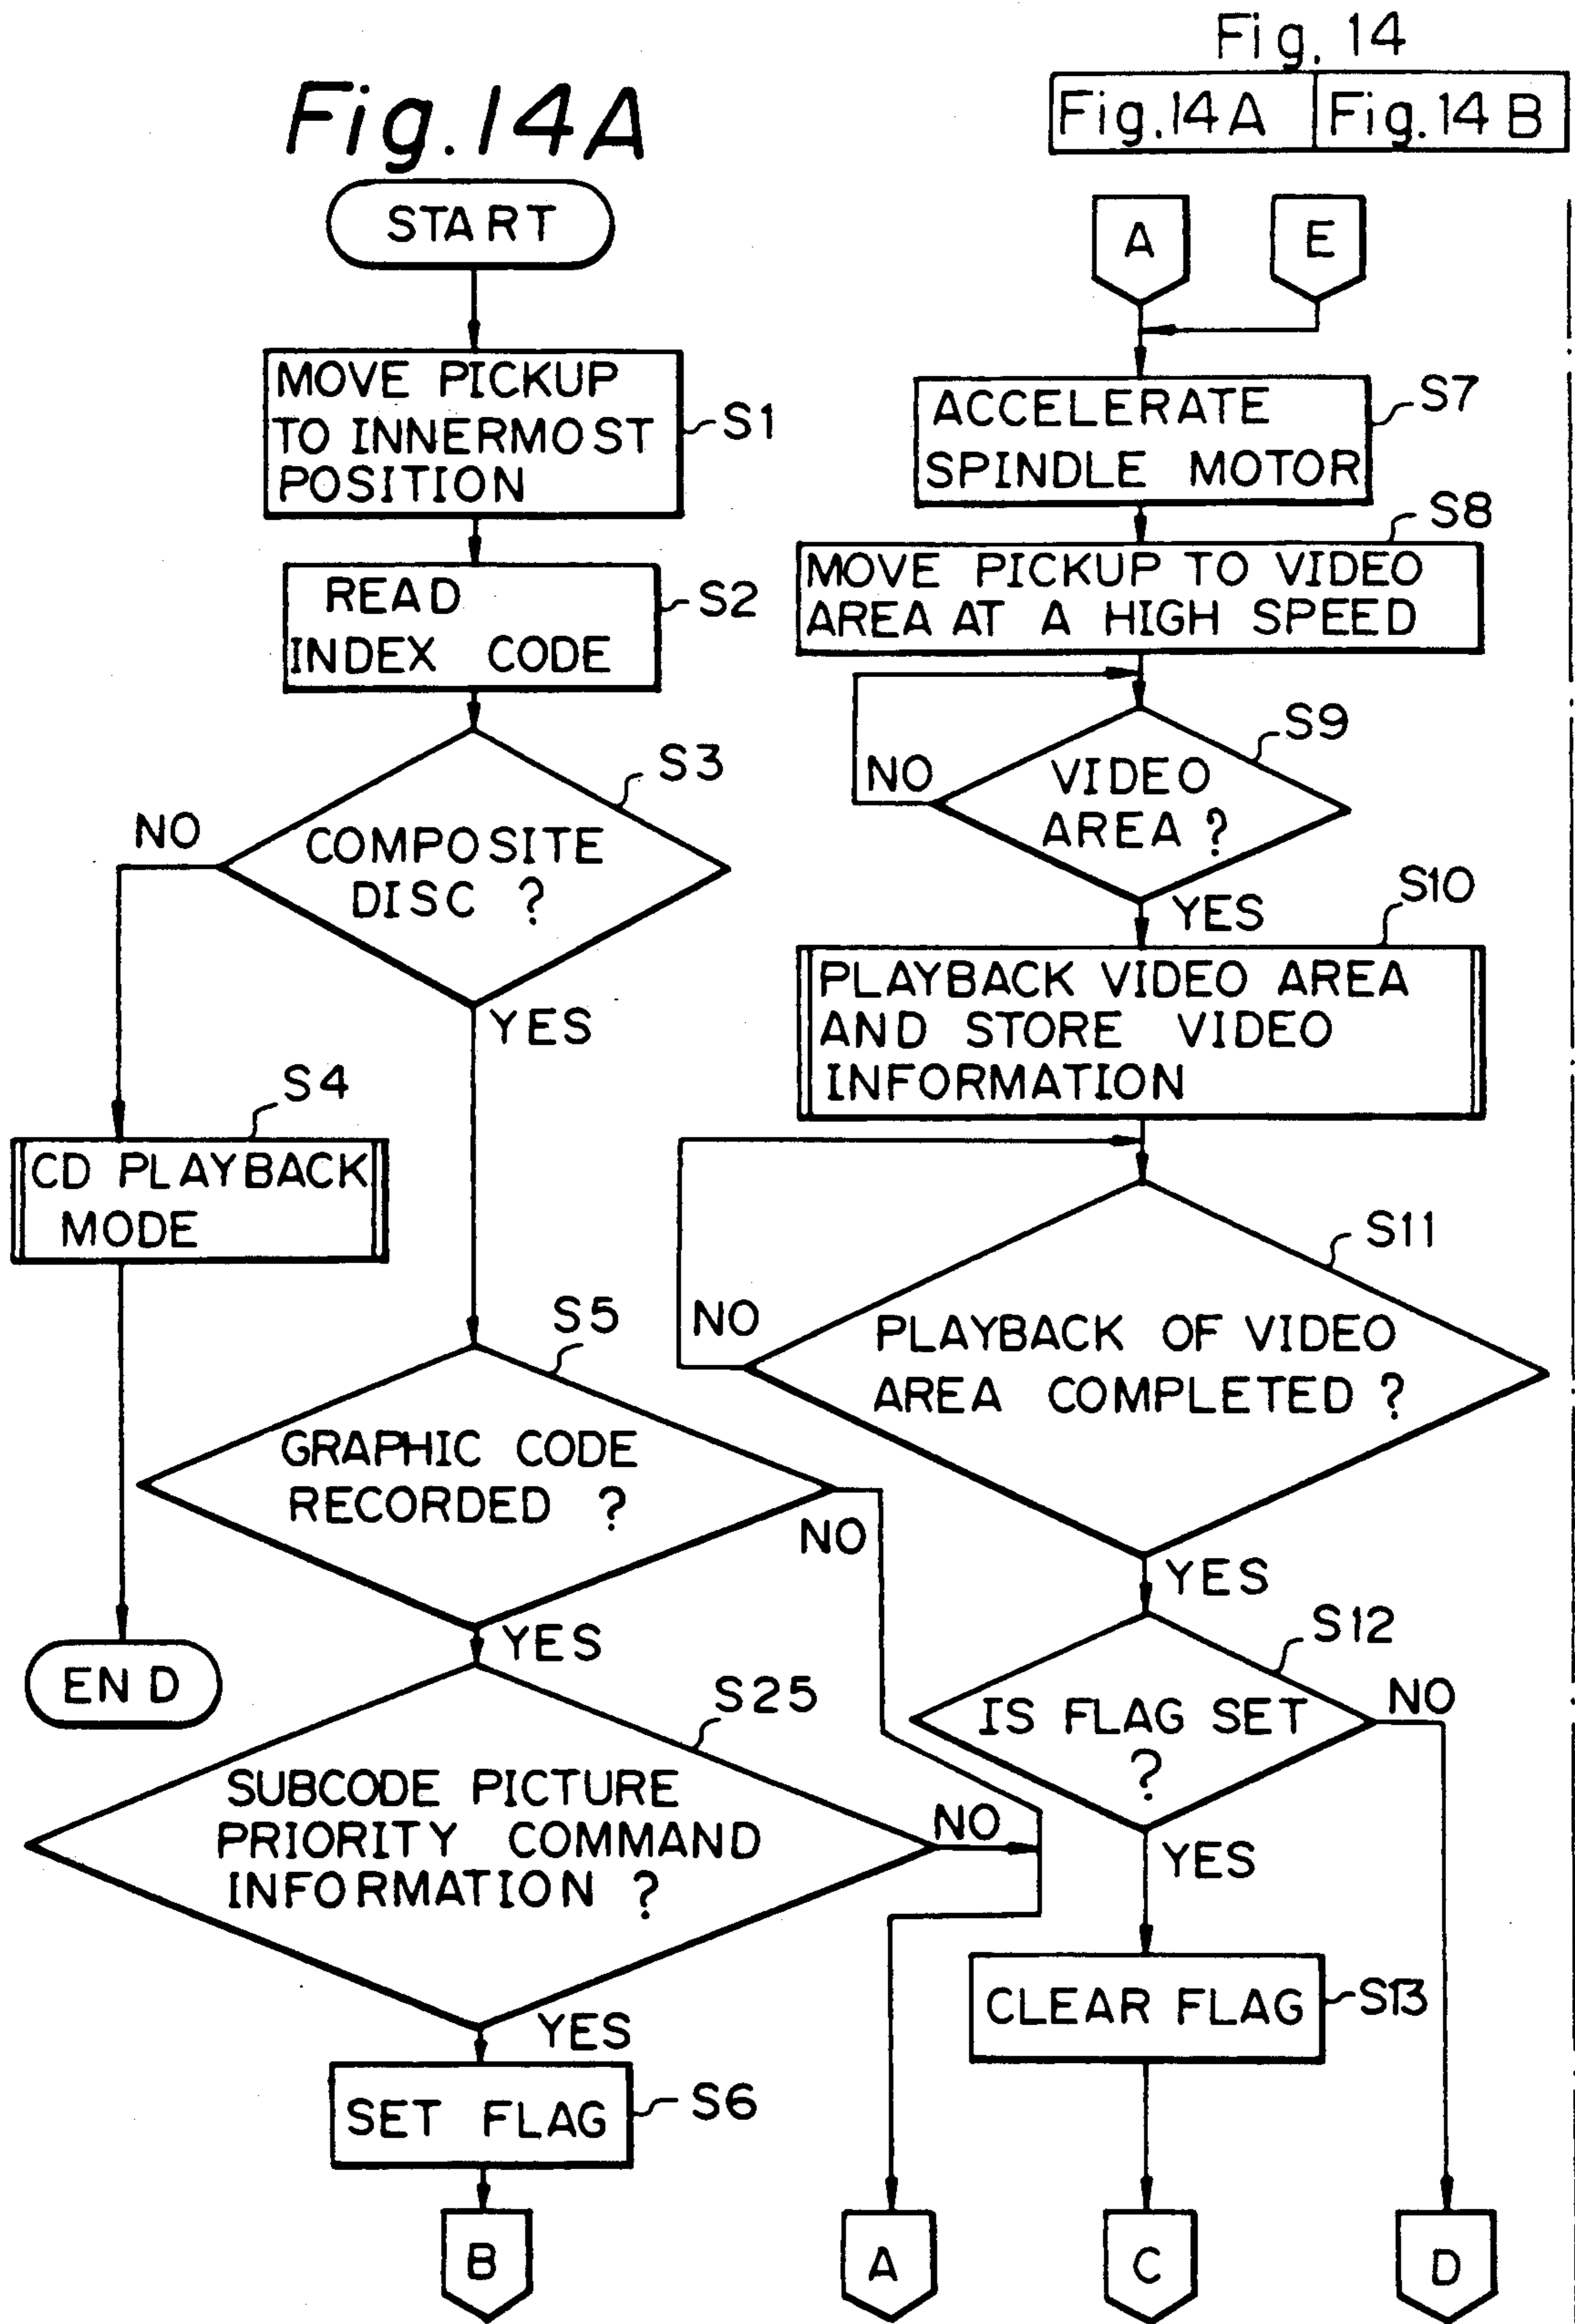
Fig. 14

| Fig.14A | Fig.14B |
|---|---|

Fig.14A

START

MOVE PICKUP TO INNERMOST POSITION S1

READ INDEX CODE S2

COMPOSITE DISC ? S3

NO

YES

CD PLAYBACK MODE S4

END

GRAPHIC CODE RECORDED ? S5

NO

YES

SUBCODE PICTURE PRIORITY COMMAND INFORMATION ? S25

NO

YES

SET FLAG S6

B

A

E

ACCELERATE SPINDLE MOTOR S7

MOVE PICKUP TO VIDEO AREA AT A HIGH SPEED S8

VIDEO AREA ? S9

NO

YES

PLAYBACK VIDEO AREA AND STORE VIDEO INFORMATION S10

PLAYBACK OF VIDEO AREA COMPLETED ? S11

NO

YES

IS FLAG SET ? S12

NO

YES

CLEAR FLAG S13

A

C

D